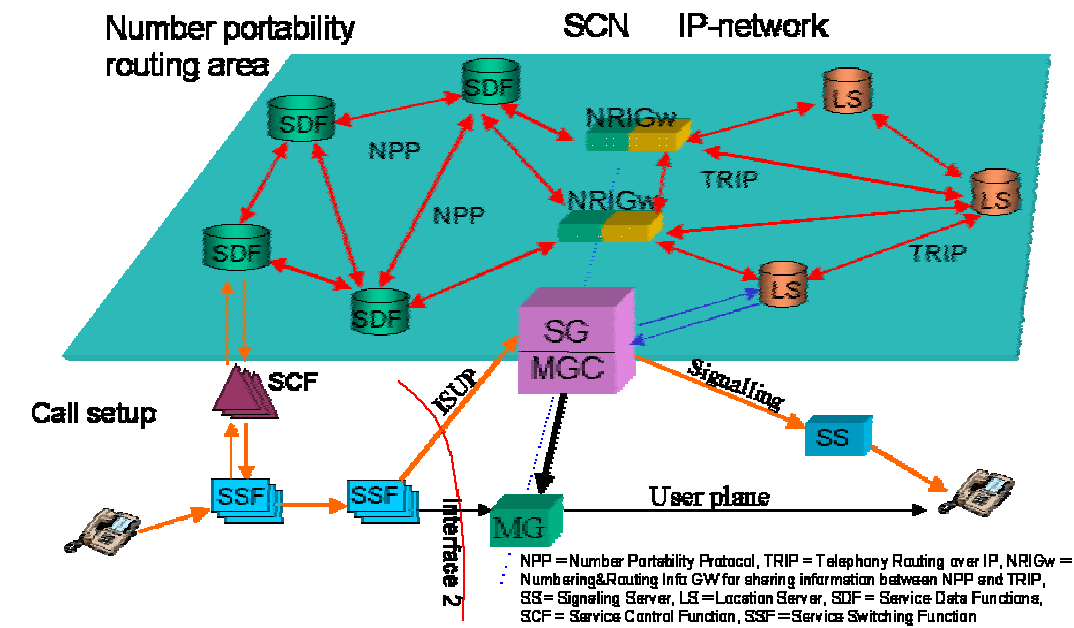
Number portability routing area

SCN IP-network

SDF
SDF
SDF
SDF
SDF
NPP
NPP
NRIGw
NRIGw
TRIP
TRIP
LS
LS
LS

SG
MGC

SCF

Call setup

ISUP

Signaling

SS

SSF
SSF

Interface 2

MG

User plane

NPP = Number Portability Protocol, TRIP = Telephony Routing over IP, NRIGw = Numbering&Routing Info GW for sharing information between NPP and TRIP, SS = Signaling Server, LS = Location Server, SDF = Service Data Functions, SCF = Service Control Function, SSF = Service Switching Function